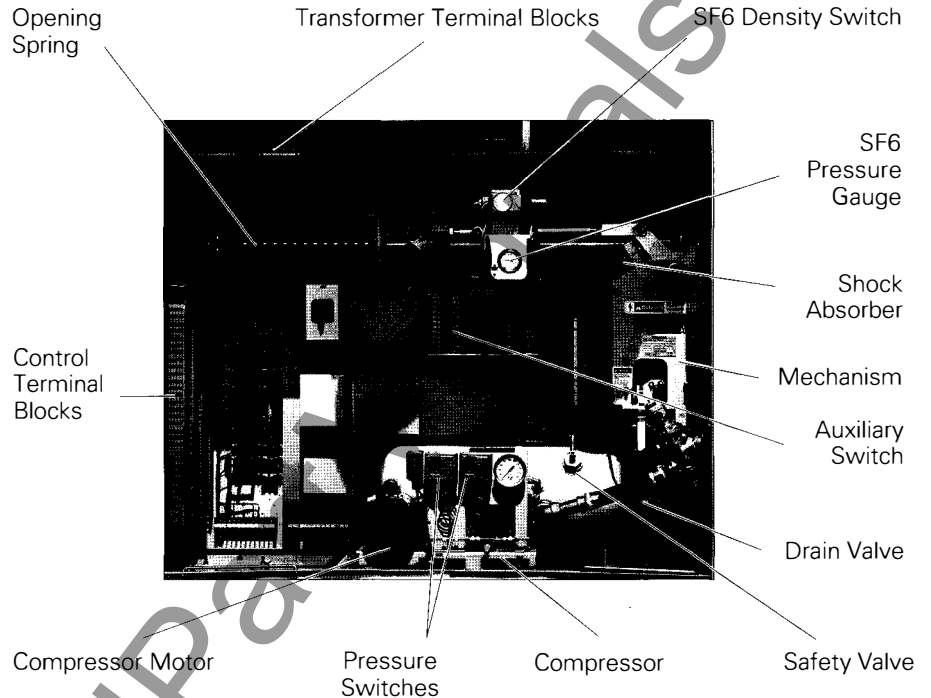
Opening Spring

Transformer Terminal Blocks

SF6 Density Switch

SF6 Pressure Gauge

Shock Absorber

Control Terminal Blocks

Mechanism

Auxiliary Switch

Drain Valve

Compressor Motor

Pressure Switches

Compressor

Safety Valve